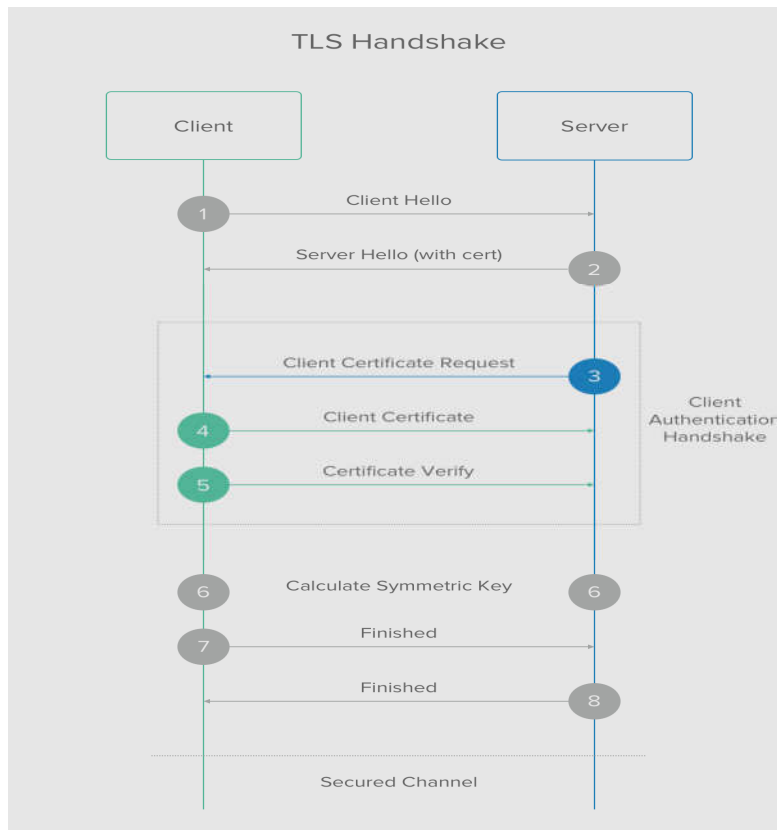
TLS Handshake

Client

Server

1

Client Hello

Server Hello (with cert)

2

Client Certificate Request

3

Client Authenticatio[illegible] Handshake

4

Client Certificate

5

Certificate Verify

6

Calculate Symmetric Key

6

7

Finished

Finished

8

Secured Channel